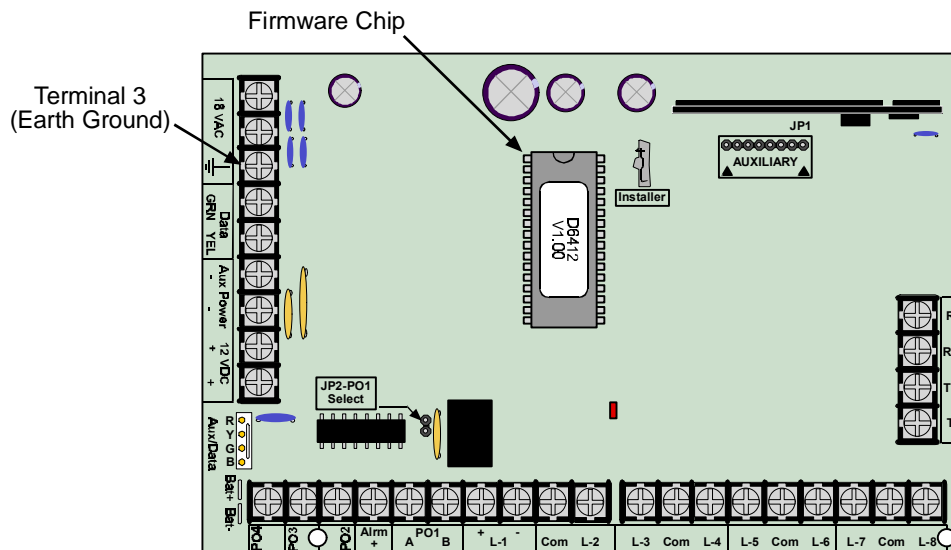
Firmware Chip

Terminal 3 (Earth Ground)

18 VAC

Data GRN YEL

Aux Power - 12 VDC +

JP1

AUXILIARY

Installer

D6412 V1.00

JP2-PO1 Select

R Y G B

Aux/Data

Bat+ Bat-

PO4 PO3 PO2 Alrm + A PO1 B + L-1 - Com L-2 L-3 Com L-4 L-5 Com L-6 L-7 Com L-8

R
R
T
T